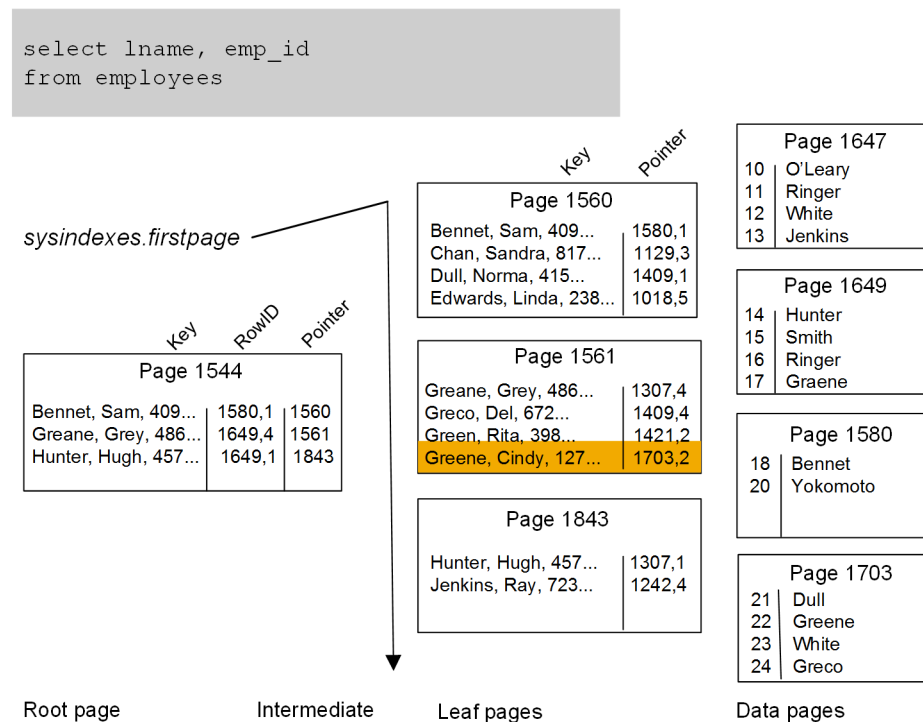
select lname, emp_id
from employees

sysindexes.firstpage

Key RowID Pointer

Page 1544

| | | |
|---|---|---|
| Bennet, Sam, 409... | 1580,1 | 1560 |
| Greane, Grey, 486... | 1649,4 | 1561 |
| Hunter, Hugh, 457... | 1649,1 | 1843 |

Key Pointer

Page 1560

| | |
|---|---|
| Bennet, Sam, 409... | 1580,1 |
| Chan, Sandra, 817... | 1129,3 |
| Dull, Norma, 415... | 1409,1 |
| Edwards, Linda, 238... | 1018,5 |

Page 1561

| | |
|---|---|
| Greane, Grey, 486... | 1307,4 |
| Greco, Del, 672... | 1409,4 |
| Green, Rita, 398... | 1421,2 |
| Greene, Cindy, 127... | 1703,2 |

Page 1843

| | |
|---|---|
| Hunter, Hugh, 457... | 1307,1 |
| Jenkins, Ray, 723... | 1242,4 |

Page 1647

| | |
|---|---|
| 10 | O'Leary |
| 11 | Ringer |
| 12 | White |
| 13 | Jenkins |

Page 1649

| | |
|---|---|
| 14 | Hunter |
| 15 | Smith |
| 16 | Ringer |
| 17 | Graene |

Page 1580

| | |
|---|---|
| 18 | Bennet |
| 20 | Yokomoto |

Page 1703

| | |
|---|---|
| 21 | Dull |
| 22 | Greene |
| 23 | White |
| 24 | Greco |

Root page Intermediate Leaf pages Data pages